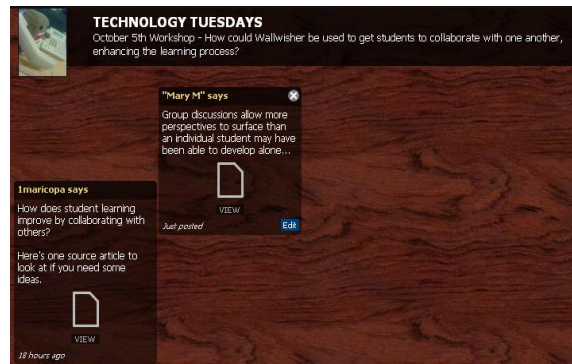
TECHNOLOGY TUESDAYS
October 5th Workshop - How could Wallwisher be used to get students to collaborate with one another, enhancing the learning process?

"Mary M" says
Group discussions allow more perspectives to surface than an individual student may have been able to develop alone...
VIEW
Just posted
Edit

1maricopa says
How does student learning improve by collaborating with others?

Here's one source article to look at if you need some ideas.
VIEW
18 hours ago